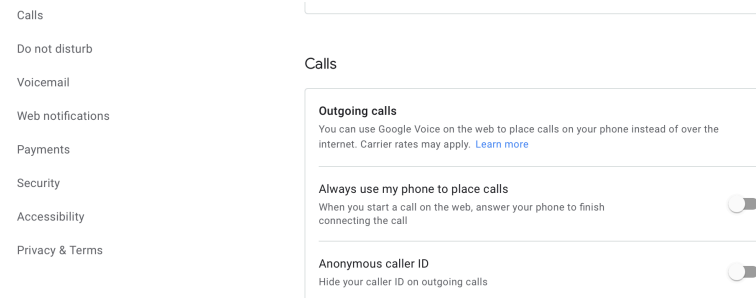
Calls

Do not disturb

Voicemail

Web notifications

Payments

Security

Accessibility

Privacy & Terms

Calls

Outgoing calls

You can use Google Voice on the web to place calls on your phone instead of over the internet. Carrier rates may apply. Learn more

Always use my phone to place calls

When you start a call on the web, answer your phone to finish connecting the call

Anonymous caller ID

Hide your caller ID on outgoing calls